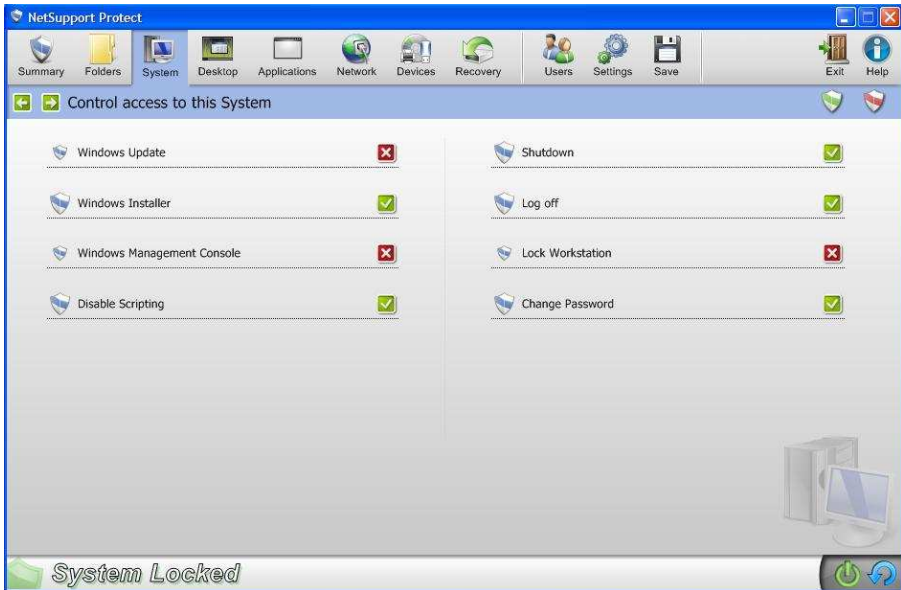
NetSupport Protect

Summary Folders System Desktop Applications Network Devices Recovery Users Settings Save Exit Help

Control access to this System

Windows Update

Windows Installer

Windows Management Console

Disable Scripting

Shutdown

Log off

Lock Workstation

Change Password

System Locked